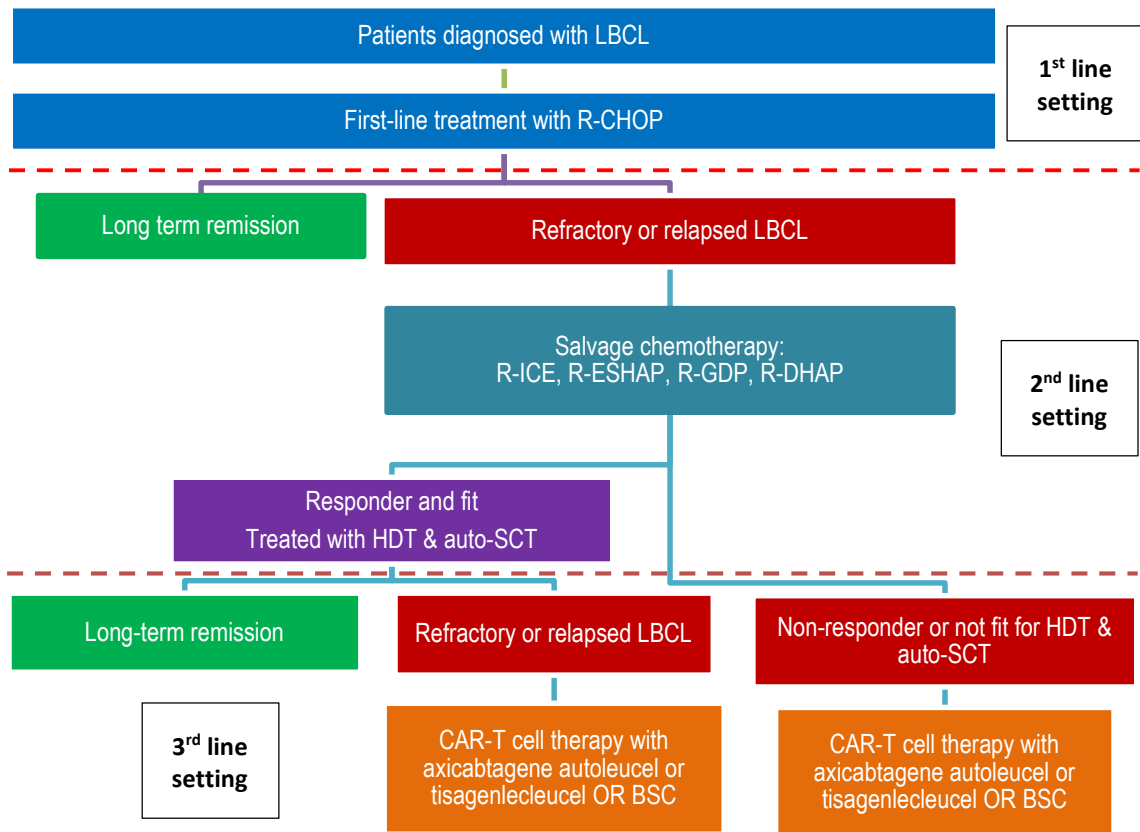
Patients diagnosed with LBCL

First-line treatment with R-CHOP

1$^{st}$ line setting

Long term remission

Refractory or relapsed LBCL

Salvage chemotherapy: R-ICE, R-ESHAP, R-GDP, R-DHAP

2$^{nd}$ line setting

Responder and fit
Treated with HDT & auto-SCT

Long-term remission

Refractory or relapsed LBCL

Non-responder or not fit for HDT & auto-SCT

3$^{rd}$ line setting

CAR-T cell therapy with axicabtagene autoleucel or tisagenlecleucel OR BSC

CAR-T cell therapy with axicabtagene autoleucel or tisagenlecleucel OR BSC